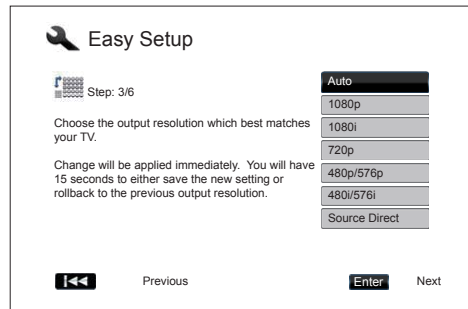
Easy Setup

Step: 3/6

Choose the output resolution which best matches your TV.

Change will be applied immediately. You will have 15 seconds to either save the new setting or rollback to the previous output resolution.

Auto
1080p
1080i
720p
480p/576p
480i/576i
Source Direct

Previous

Enter Next